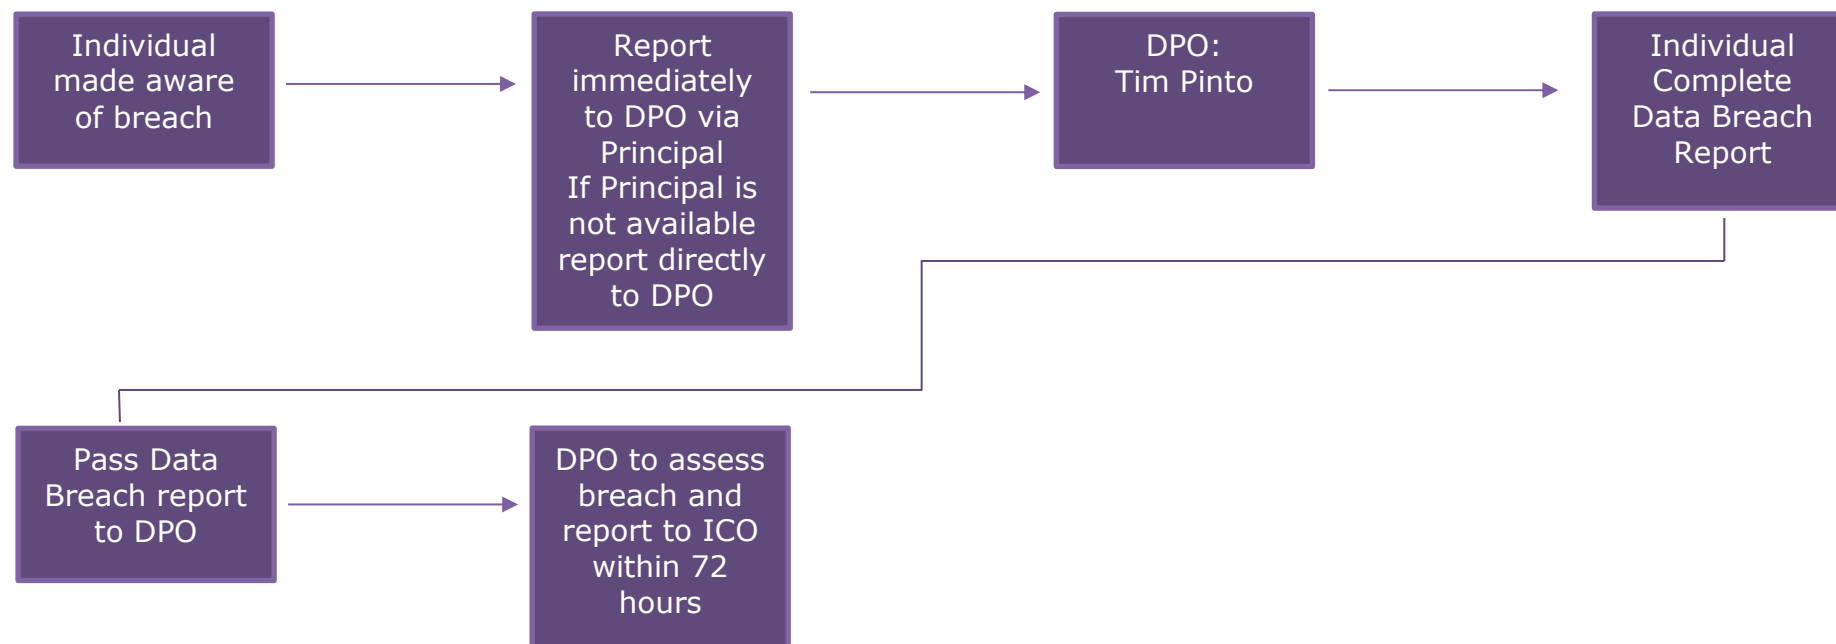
Individual made aware of breach

Report immediately to DPO via Principal
If Principal is not available report directly to DPO

DPO:
Tim Pinto

Individual Complete Data Breach Report

Pass Data Breach report to DPO

DPO to assess breach and report to ICO within 72 hours